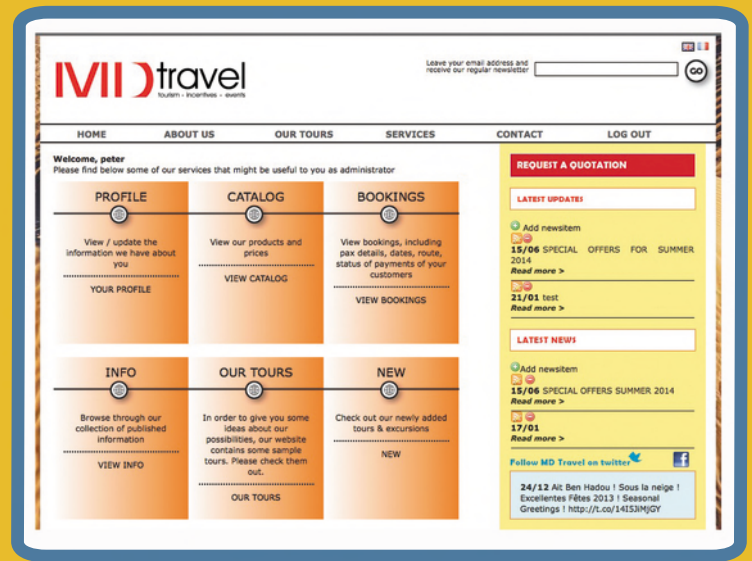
MD travel
tourism • incentives • events

Leave your email address and receive our regular newsletter

GO

HOME
ABOUT US
OUR TOURS
SERVICES
CONTACT
LOG OUT

Welcome, peter
Please find below some of our services that might be useful to you as administrator

PROFILE
View / update the information we have about you
YOUR PROFILE

CATALOG
View our products and prices
VIEW CATALOG

BOOKINGS
View bookings, including pax details, dates, route, status of payments of your customers
VIEW BOOKINGS

INFO
Browse through our collection of published information
VIEW INFO

OUR TOURS
In order to give you some ideas about our possibilities, our website contains some sample tours. Please check them out.
OUR TOURS

NEW
Check out our newly added tours & excursions
NEW

REQUEST A QUOTATION

LATEST UPDATES

Add newsitem
15/06 SPECIAL OFFERS FOR SUMMER 2014
Read more >
21/01 test
Read more >

LATEST NEWS

Add newsitem
15/06 SPECIAL OFFERS SUMMER 2014
Read more >
17/01
Read more >

Follow MD Travel on twitter

24/12 Aït Ben Hadou ! Sous la neige ! Excellentes Fêtes 2013 ! Seasonal Greetings ! http://t.co/14I5JiMJGY